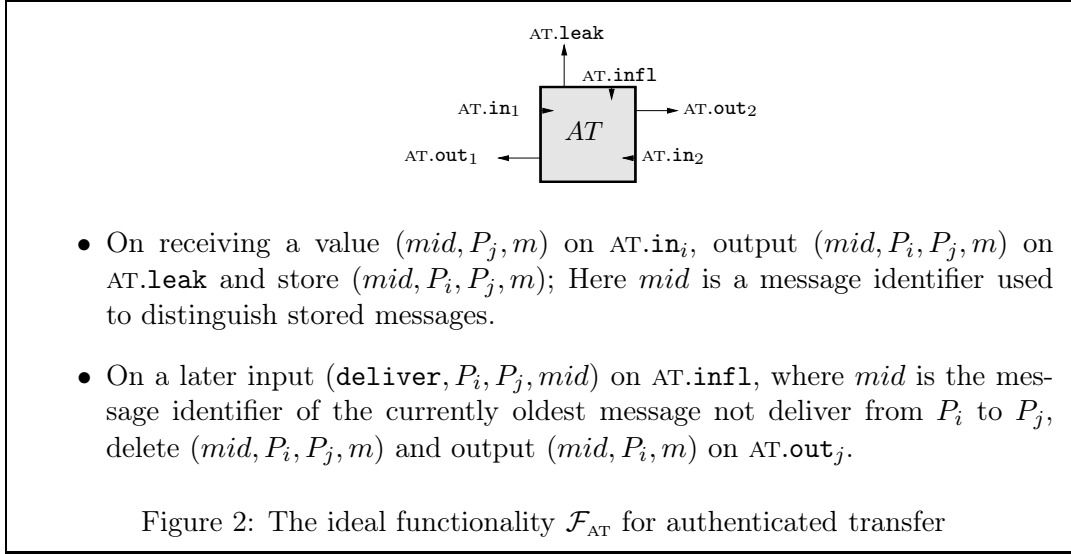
AT.leak

AT.infl

AT.in$_1$

$AT$

AT.out$_2$

AT.out$_1$

AT.in$_2$

• On receiving a value $(mid, P_j, m)$ on AT.in$_i$, output $(mid, P_i, P_j, m)$ on AT.leak and store $(mid, P_i, P_j, m)$; Here $mid$ is a message identifier used to distinguish stored messages.

• On a later input $(\texttt{deliver}, P_i, P_j, mid)$ on AT.infl, where $mid$ is the message identifier of the currently oldest message not deliver from $P_i$ to $P_j$, delete $(mid, P_i, P_j, m)$ and output $(mid, P_i, m)$ on AT.out$_j$.

Figure 2: The ideal functionality $\mathcal{F}_{\text{AT}}$ for authenticated transfer